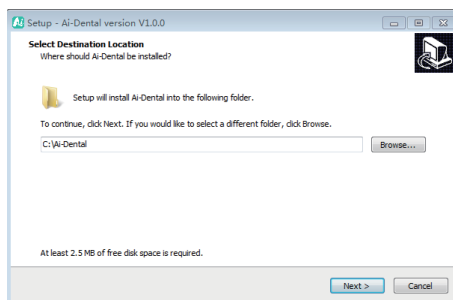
Setup - Ai-Dental version V1.0.0

Select Destination Location
Where should Ai-Dental be installed?

Setup will install Ai-Dental into the following folder.

To continue, click Next. If you would like to select a different folder, click Browse.

C:\Ai-Dental

Browse...

At least 2.5 MB of free disk space is required.

Next >

Cancel